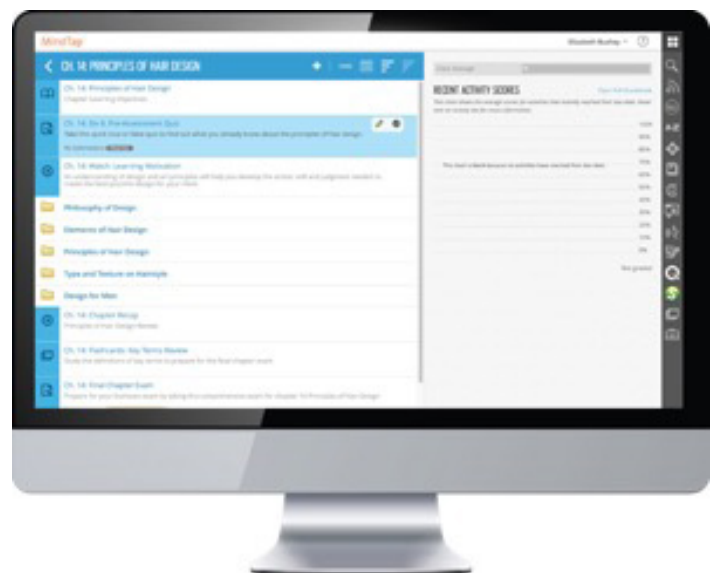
MindTap

Elizabeth Bushey

CH. 14: PRINCIPLES OF HAIR DESIGN

Ch. 14: Principles of Hair Design
Chapter Learning Objectives

Ch. 14: Do It: Pre-Assessment Quiz
Take this quick quiz to find out what you already know about the principles of hair design.

Ch. 14: Watch Learning Motivation
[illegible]

Philosophy of Design

Elements of Hair Design

Principles of Hair Design

Type and Texture on Hairstyle

Design for Men

Ch. 14: Chapter Recap
Principles of Hair Design Review

Ch. 14: Flashcards: Key Terms Review
Study the definitions of key terms to prepare for the final chapter exam

Ch. 14: Final Chapter Exam
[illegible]

RECENT ACTIVITY SCORES

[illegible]

Not graded